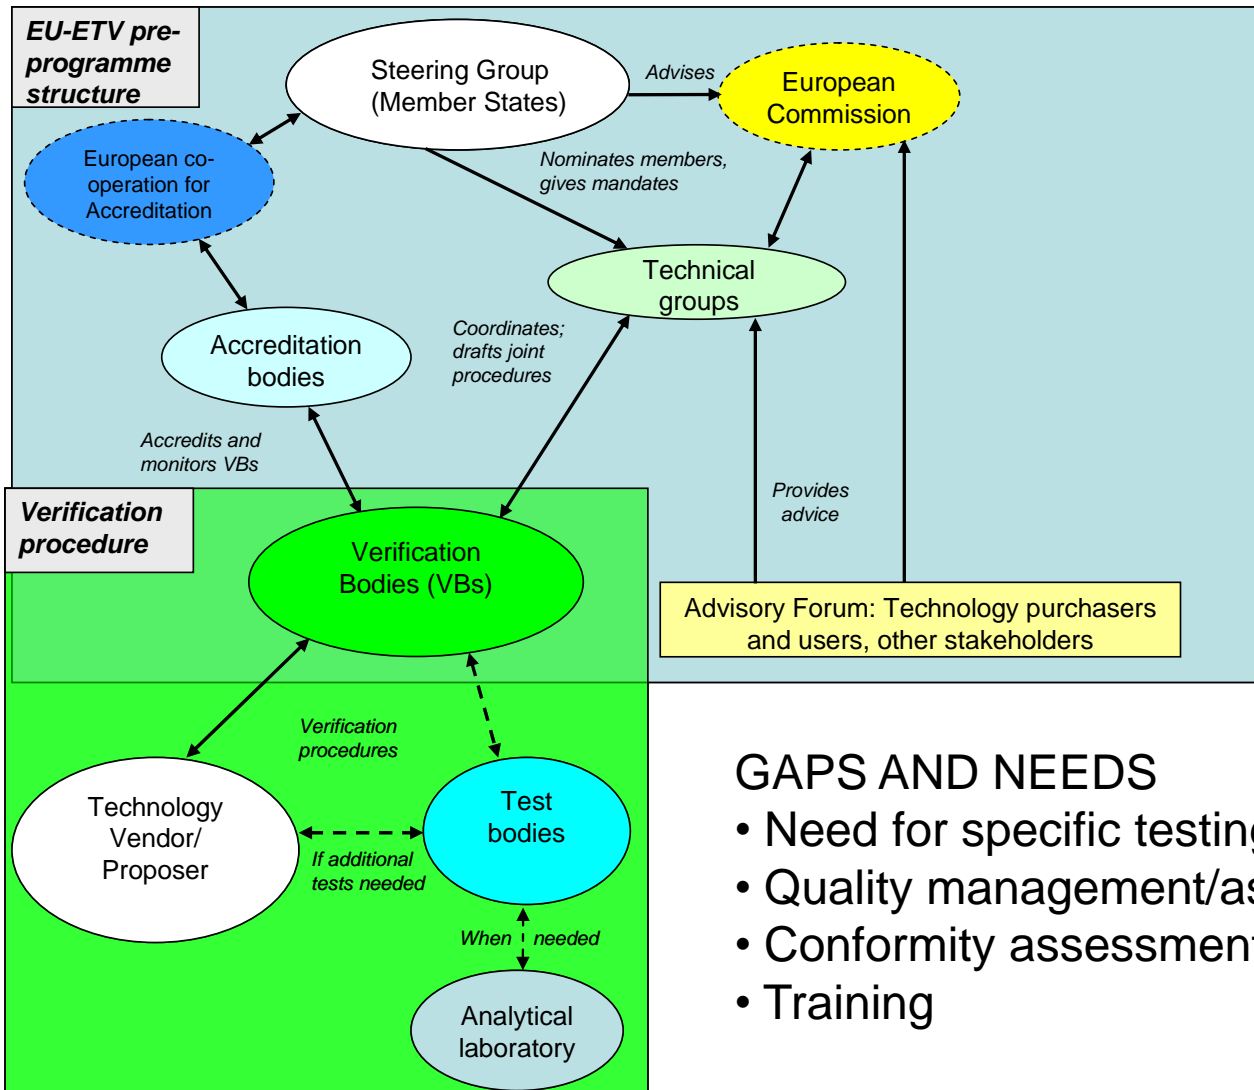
EU-ETV pre-programme structure

Steering Group (Member States)

Advises

European Commission

European co-operation for Accreditation

Nominates members, gives mandates

Technical groups

Accreditation bodies

Coordinates; drafts joint procedures

Accredits and monitors VBs

Provides advice

Verification procedure

Verification Bodies (VBs)

Advisory Forum: Technology purchasers and users, other stakeholders

Verification procedures

Technology Vendor/ Proposer

Test bodies

If additional tests needed

When needed

Analytical laboratory

GAPS AND NEEDS
• Need for specific testin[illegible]
• Quality management/a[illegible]
• Conformity assessmen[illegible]
• Training